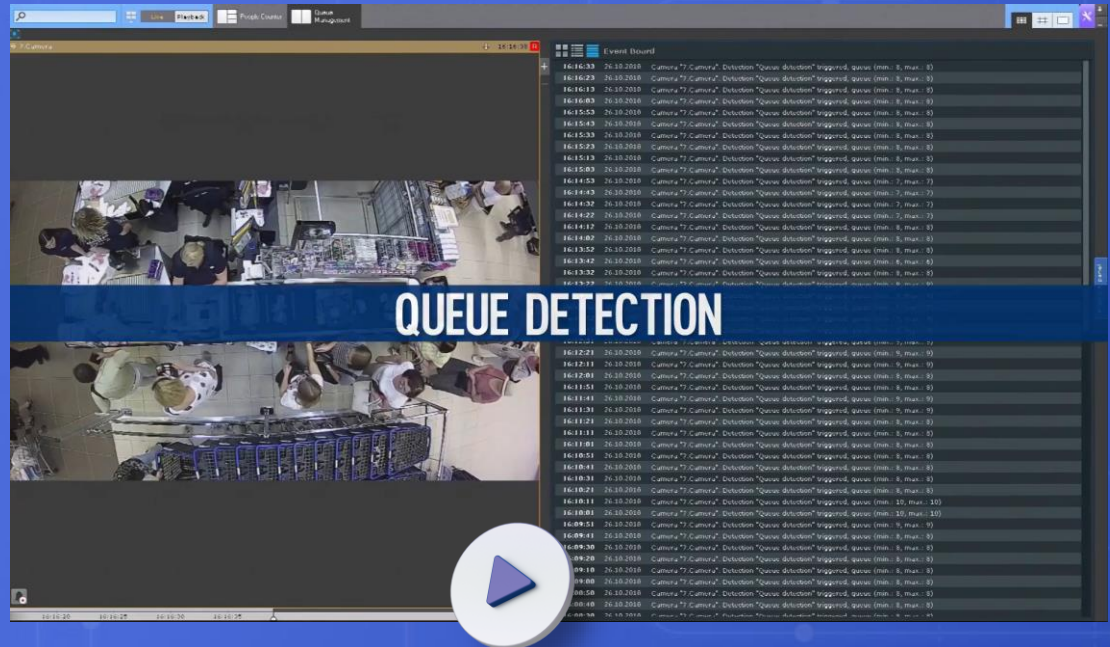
Live Playback People Counter Queue Management

7.Camera 16:16:30

Event Board

16:16:33 26.10.2016 Camera "7.Camera". Detection "Queue detection" triggered, queue (min.: 8, max.: 8)
16:16:23 26.10.2016 Camera "7.Camera". Detection "Queue detection" triggered, queue (min.: 8, max.: 8)
16:16:13 26.10.2016 Camera "7.Camera". Detection "Queue detection" triggered, queue (min.: 8, max.: 8)
16:16:03 26.10.2016 Camera "7.Camera". Detection "Queue detection" triggered, queue (min.: 8, max.: 8)
16:15:53 26.10.2016 Camera "7.Camera". Detection "Queue detection" triggered, queue (min.: 8, max.: 8)
16:15:43 26.10.2016 Camera "7.Camera". Detection "Queue detection" triggered, queue (min.: 8, max.: 8)
16:15:33 26.10.2016 Camera "7.Camera". Detection "Queue detection" triggered, queue (min.: 8, max.: 8)
16:15:23 26.10.2016 Camera "7.Camera". Detection "Queue detection" triggered, queue (min.: 8, max.: 8)
16:15:13 26.10.2016 Camera "7.Camera". Detection "Queue detection" triggered, queue (min.: 8, max.: 8)
16:15:03 26.10.2016 Camera "7.Camera". Detection "Queue detection" triggered, queue (min.: 8, max.: 8)
16:14:53 26.10.2016 Camera "7.Camera". Detection "Queue detection" triggered, queue (min.: 7, max.: 7)
16:14:43 26.10.2016 Camera "7.Camera". Detection "Queue detection" triggered, queue (min.: 7, max.: 7)
16:14:32 26.10.2016 Camera "7.Camera". Detection "Queue detection" triggered, queue (min.: 7, max.: 7)
16:14:22 26.10.2016 Camera "7.Camera". Detection "Queue detection" triggered, queue (min.: 7, max.: 7)
16:14:12 26.10.2016 Camera "7.Camera". Detection "Queue detection" triggered, queue (min.: 8, max.: 8)
16:14:02 26.10.2016 Camera "7.Camera". Detection "Queue detection" triggered, queue (min.: 8, max.: 8)
16:13:52 26.10.2016 Camera "7.Camera". Detection "Queue detection" triggered, queue (min.: 8, max.: 8)
16:13:42 26.10.2016 Camera "7.Camera". Detection "Queue detection" triggered, queue (min.: 6, max.: 6)
16:13:32 26.10.2016 Camera "7.Camera". Detection "Queue detection" triggered, queue (min.: 8, max.: 8)

QUEUE DETECTION

16:12:21 26.10.2016 Camera "7.Camera". Detection "Queue detection" triggered, queue (min.: 9, max.: 9)
16:12:11 26.10.2016 Camera "7.Camera". Detection "Queue detection" triggered, queue (min.: 9, max.: 9)
16:12:01 26.10.2016 Camera "7.Camera". Detection "Queue detection" triggered, queue (min.: 8, max.: 8)
16:11:51 26.10.2016 Camera "7.Camera". Detection "Queue detection" triggered, queue (min.: 9, max.: 9)
16:11:41 26.10.2016 Camera "7.Camera". Detection "Queue detection" triggered, queue (min.: 9, max.: 9)
16:11:31 26.10.2016 Camera "7.Camera". Detection "Queue detection" triggered, queue (min.: 9, max.: 9)
16:11:21 26.10.2016 Camera "7.Camera". Detection "Queue detection" triggered, queue (min.: 8, max.: 8)
16:11:11 26.10.2016 Camera "7.Camera". Detection "Queue detection" triggered, queue (min.: 8, max.: 8)
16:11:01 26.10.2016 Camera "7.Camera". Detection "Queue detection" triggered, queue (min.: 8, max.: 8)
16:10:51 26.10.2016 Camera "7.Camera". Detection "Queue detection" triggered, queue (min.: 8, max.: 8)
16:10:41 26.10.2016 Camera "7.Camera". Detection "Queue detection" triggered, queue (min.: 8, max.: 8)
16:10:31 26.10.2016 Camera "7.Camera". Detection "Queue detection" triggered, queue (min.: 8, max.: 8)
16:10:21 26.10.2016 Camera "7.Camera". Detection "Queue detection" triggered, queue (min.: 8, max.: 8)
16:10:11 26.10.2016 Camera "7.Camera". Detection "Queue detection" triggered, queue (min.: 10, max.: 10)
16:10:01 26.10.2016 Camera "7.Camera". Detection "Queue detection" triggered, queue (min.: 10, max.: 10)
16:09:51 26.10.2016 Camera "7.Camera". Detection "Queue detection" triggered, queue (min.: 9, max.: 9)
16:09:41 26.10.2016 Camera "7.Camera". Detection "Queue detection" triggered, queue (min.: 8, max.: 8)
16:09:30 26.10.2016 Camera "7.Camera". Detection "Queue detection" triggered, queue (min.: 8, max.: 8)
16:09:20 26.10.2016 Camera "7.Camera". Detection "Queue detection" triggered, queue (min.: 8, max.: 8)
16:09:10 26.10.2016 Camera "7.Camera". Detection "Queue detection" triggered, queue (min.: 8, max.: 8)
16:09:00 26.10.2016 Camera "7.Camera". Detection "Queue detection" triggered, queue (min.: 8, max.: 8)
16:08:50 26.10.2016 Camera "7.Camera". Detection "Queue detection" triggered, queue (min.: 8, max.: 8)
16:08:40 26.10.2016 Camera "7.Camera". Detection "Queue detection" triggered, queue (min.: 8, max.: 8)

16:16:20 16:16:25 16:16:30 16:16:35